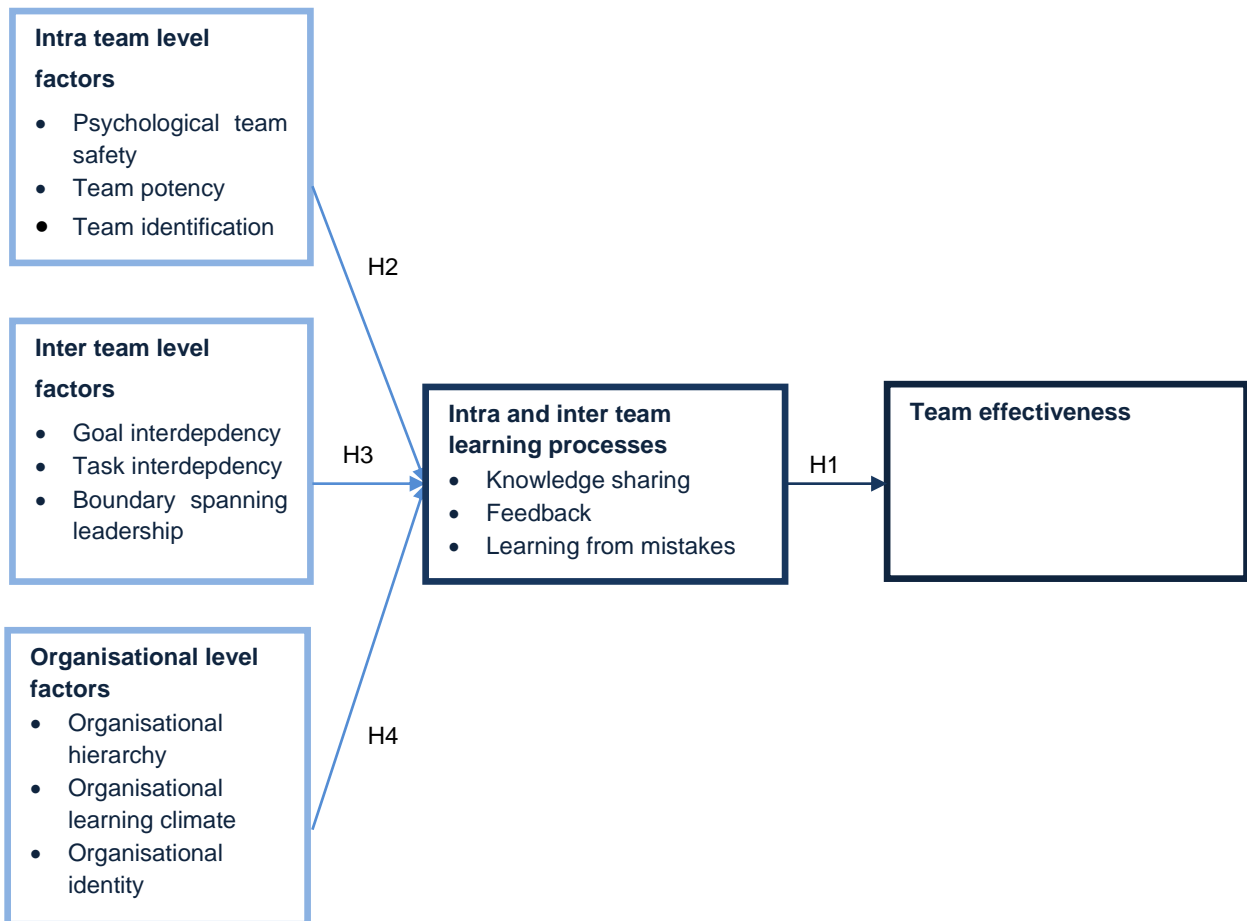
**Intra team level factors**

- Psychological team safety
- Team potency
- Team identification

H2

**Inter team level factors**

- Goal interdepdency
- Task interdepdency
- Boundary spanning leadership

H3

**Organisational level factors**

- Organisational hierarchy
- Organisational learning climate
- Organisational identity

H4

**Intra and inter team learning processes**

- Knowledge sharing
- Feedback
- Learning from mistakes

H1

**Team effectiveness**